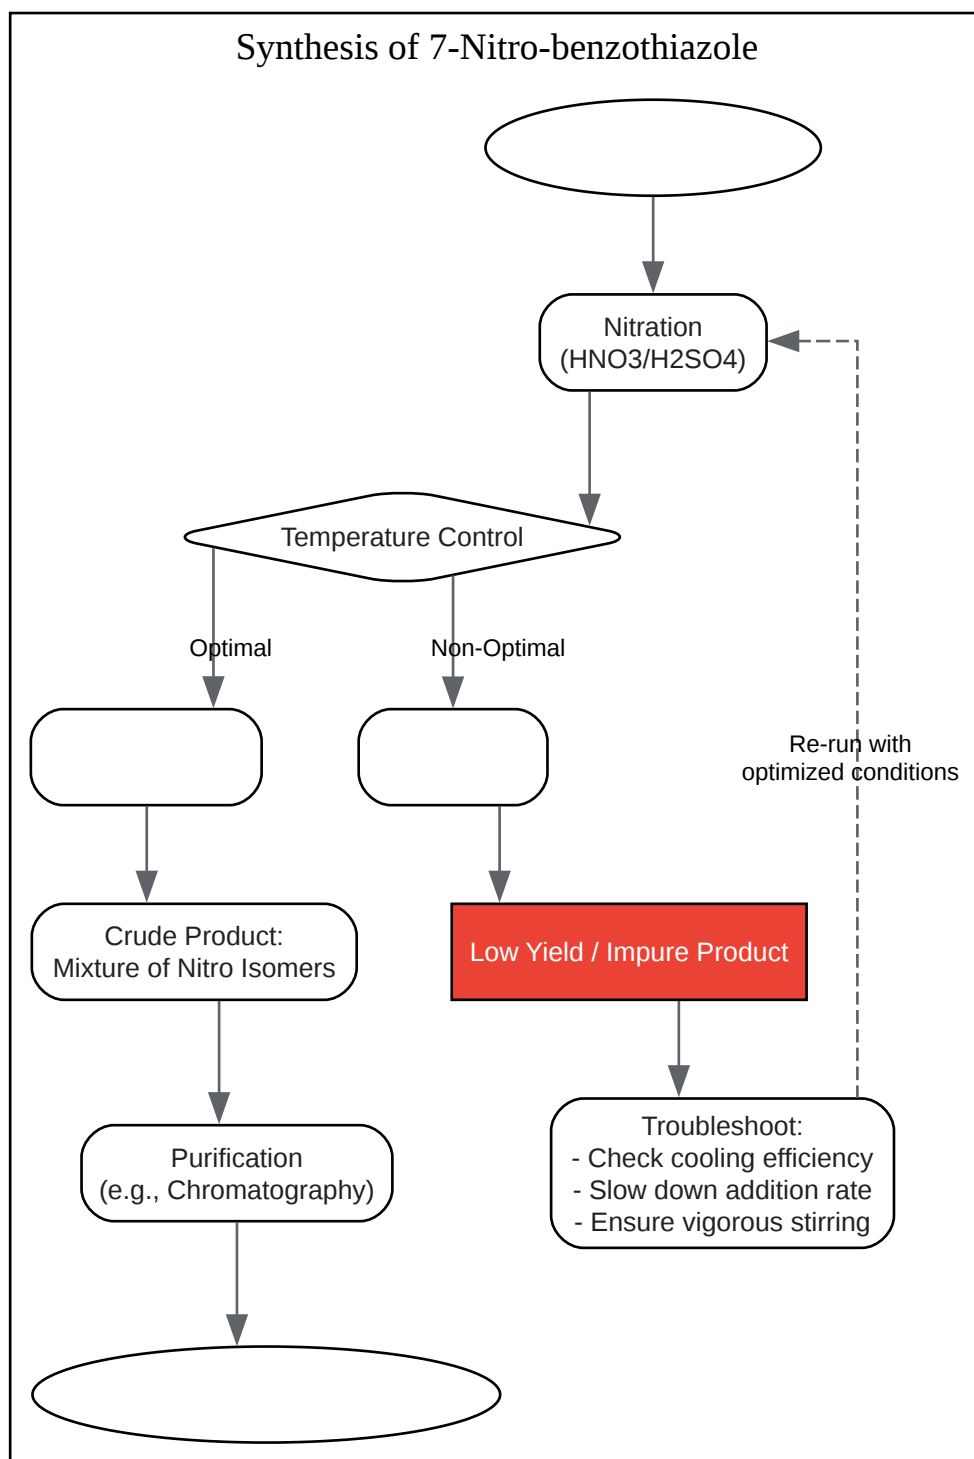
Synthesis of 7-Nitro-benzothiazole

Nitration (HNO3/H2SO4)

Temperature Control

Optimal

Non-Optimal

Re-run with optimized conditions

Crude Product: Mixture of Nitro Isomers

Low Yield / Impure Product

Purification (e.g., Chromatography)

Troubleshoot:
- Check cooling efficiency
- Slow down addition rate
- Ensure vigorous stirring